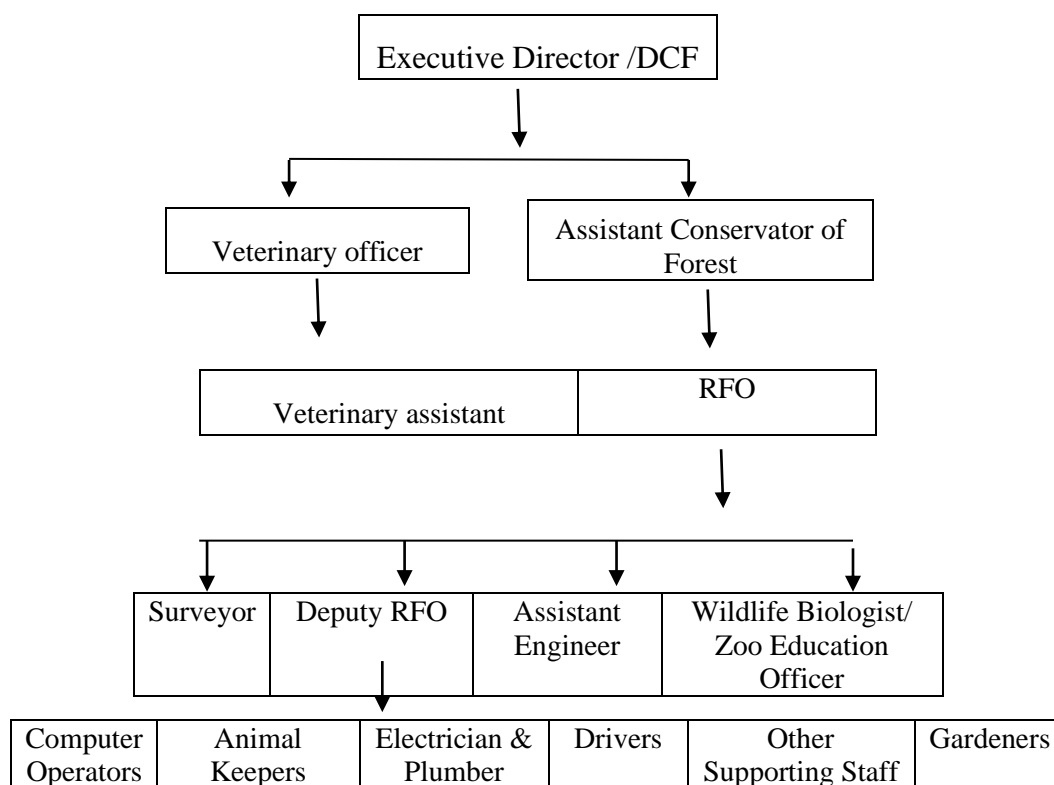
Executive Director /DCF

Veterinary officer

Assistant Conservator of Forest

| Veterinary assistant | RFO |
|---|---|

| Surveyor | Deputy RFO | Assistant Engineer | Wildlife Biologist/ Zoo Education Officer |
|---|---|---|---|

| Computer Operators | Animal Keepers | Electrician & Plumber | Drivers | Other Supporting Staff | Gardeners |
|---|---|---|---|---|---|